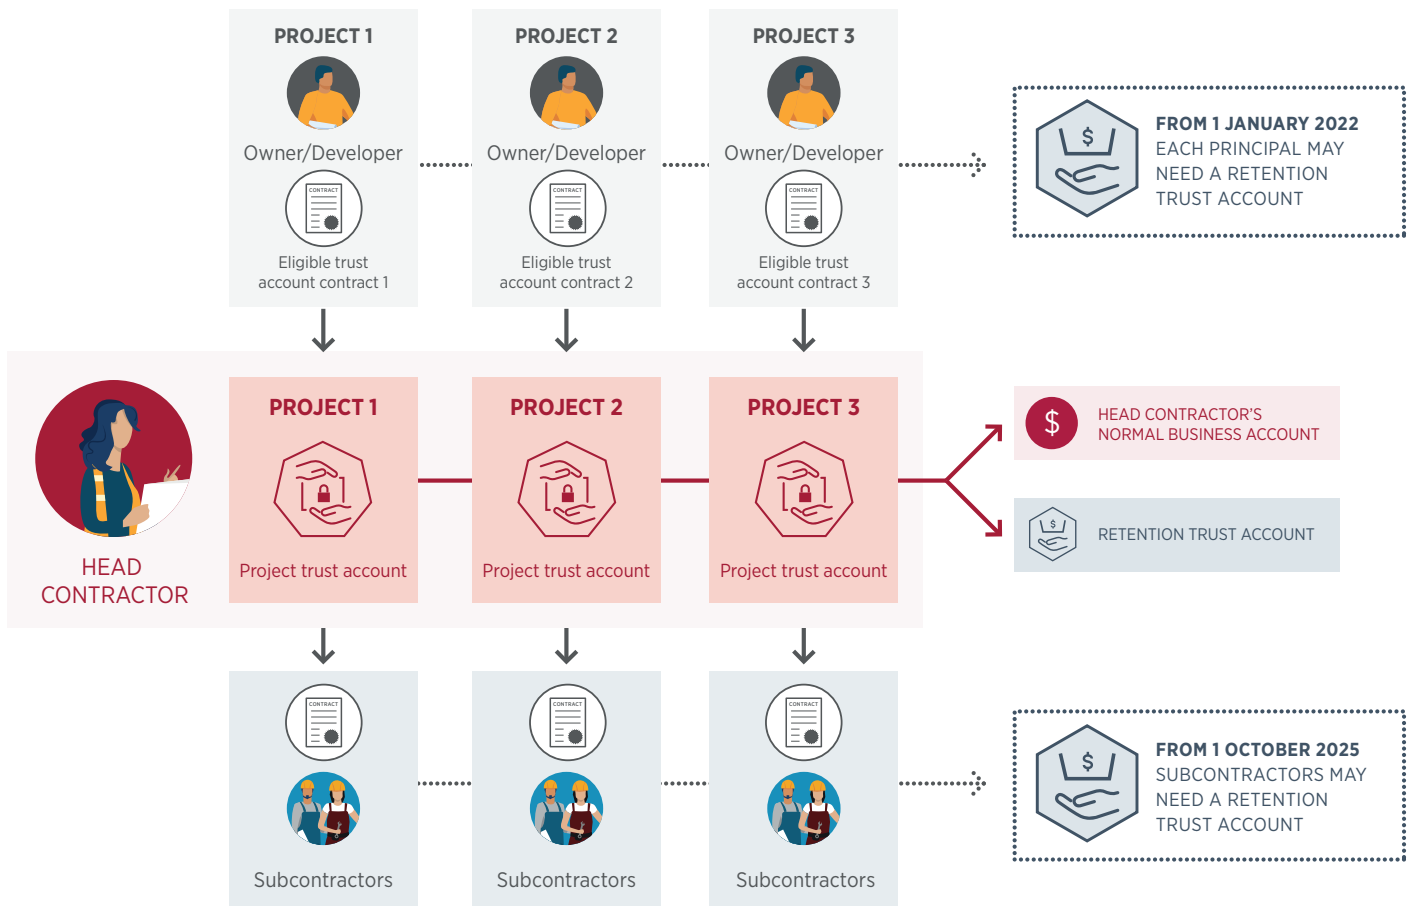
PROJECT 1

CONTRACT

Owner/Developer

Eligible trust account contract 1

PROJECT 2

CONTRACT

Owner/Developer

Eligible trust account contract 2

PROJECT 3

CONTRACT

Owner/Developer

Eligible trust account contract 3

$

FROM 1 JANUARY 2022
EACH PRINCIPAL MAY NEED A RETENTION TRUST ACCOUNT

HEAD CONTRACTOR

PROJECT 1

Project trust account

PROJECT 2

Project trust account

PROJECT 3

Project trust account

$

HEAD CONTRACTOR'S NORMAL BUSINESS ACCOUNT

$

RETENTION TRUST ACCOUNT

CONTRACT

Subcontractors

CONTRACT

Subcontractors

CONTRACT

Subcontractors

$

FROM 1 OCTOBER 2025
SUBCONTRACTORS MAY NEED A RETENTION TRUST ACCOUNT